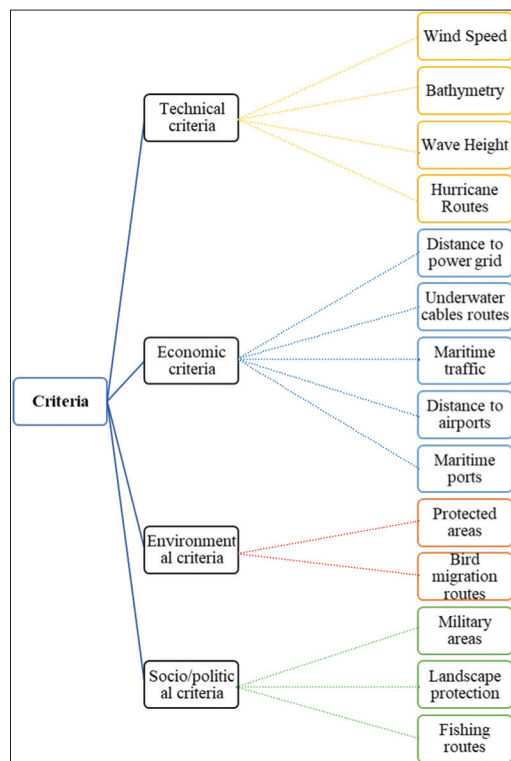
Criteria

Technical criteria

Wind Speed

Bathymetry

Wave Height

Hurricane Routes

Economic criteria

Distance to power grid

Underwater cables routes

Maritime traffic

Distance to airports

Maritime ports

Environmental criteria

Protected areas

Bird migration routes

Socio/political criteria

Military areas

Landscape protection

Fishing routes